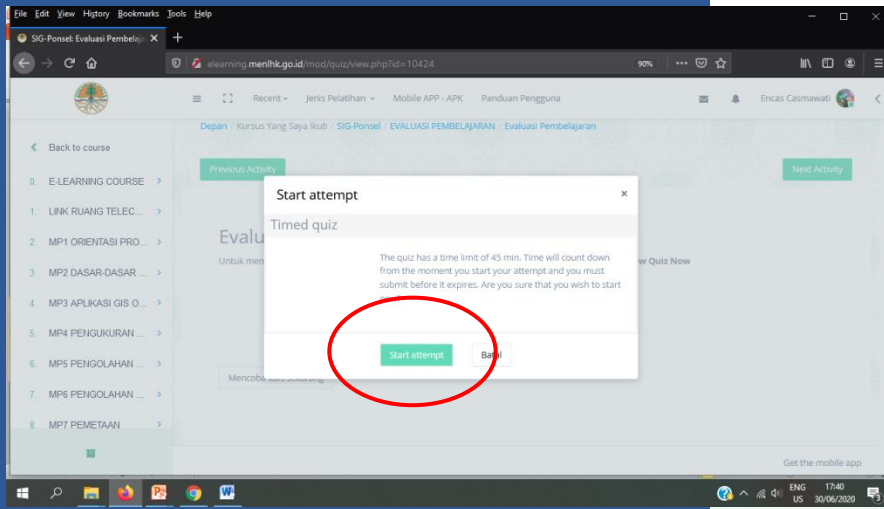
File Edit View History Bookmarks Tools Help

SIG-Ponsel: Evaluasi Pembelaja ×

elearning.menlhk.go.id/mod/quiz/view.php?id=10424

90%

Recent Jenis Pelatihan Mobile APP - APK Panduan Pengguna

Encas Casmawati

Depan / Kursus Yang Saya Ikuti / SIG-Ponsel / EVALUASI PEMBELAJARAN / Evaluasi Pembelajaran

Back to course

0. E-LEARNING COURSE

1. LINK RUANG TELEC...

2. MP1 ORIENTASI PRO...

3. MP2 DASAR-DASAR ...

4. MP3 APLIKASI GIS O...

5. MP4 PENGUKURAN ...

6. MP5 PENGOLAHAN ...

7. MP6 PENGOLAHAN ...

8. MP7 PEMETAAN

Previous Activity

Next Activity

Evalu

Untuk men

w Quiz Now

Mencoba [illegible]

Start attempt

×

Timed quiz

The quiz has a time limit of 45 min. Time will count down from the moment you start your attempt and you must submit before it expires. Are you sure that you wish to start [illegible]

Start attempt

Batal

Get the mobile app

ENG US

17:40 30/06/2020